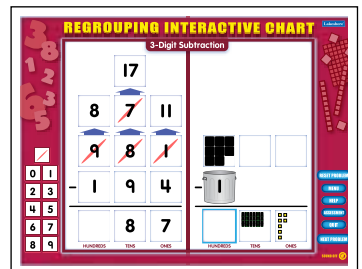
REGROUPING INTERACTIVE CHART

Lakeshore

3-Digit Subtraction

17

8 7 11

9 8 1

- 1 9 4

8 7

HUNDREDS TENS ONES

- 1

HUNDREDS TENS ONES

0 1
2 3
4 5
6 7
8 9

NEXT PROBLEM
HOME
HELP
ASSESSMENT
QUIT
NEXT PROBLEM